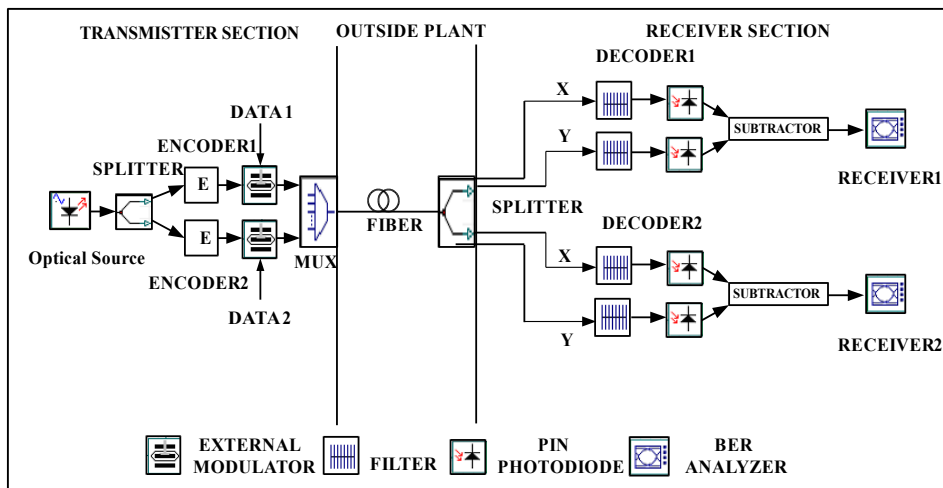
TRANSMISTTER SECTION

OUTSIDE PLANT

RECEIVER SECTION

DECODER1

X

Y

SUBTRACTOR

RECEIVER1

DATA 1

ENCODER1

SPLITTER

E

E

Optical Source

ENCODER2

DATA 2

MUX

FIBER

SPLITTER

DECODER2

X

Y

SUBTRACTOR

RECEIVER2

EXTERNAL MODULATOR

FILTER

PIN PHOTODIODE

BER ANALYZER